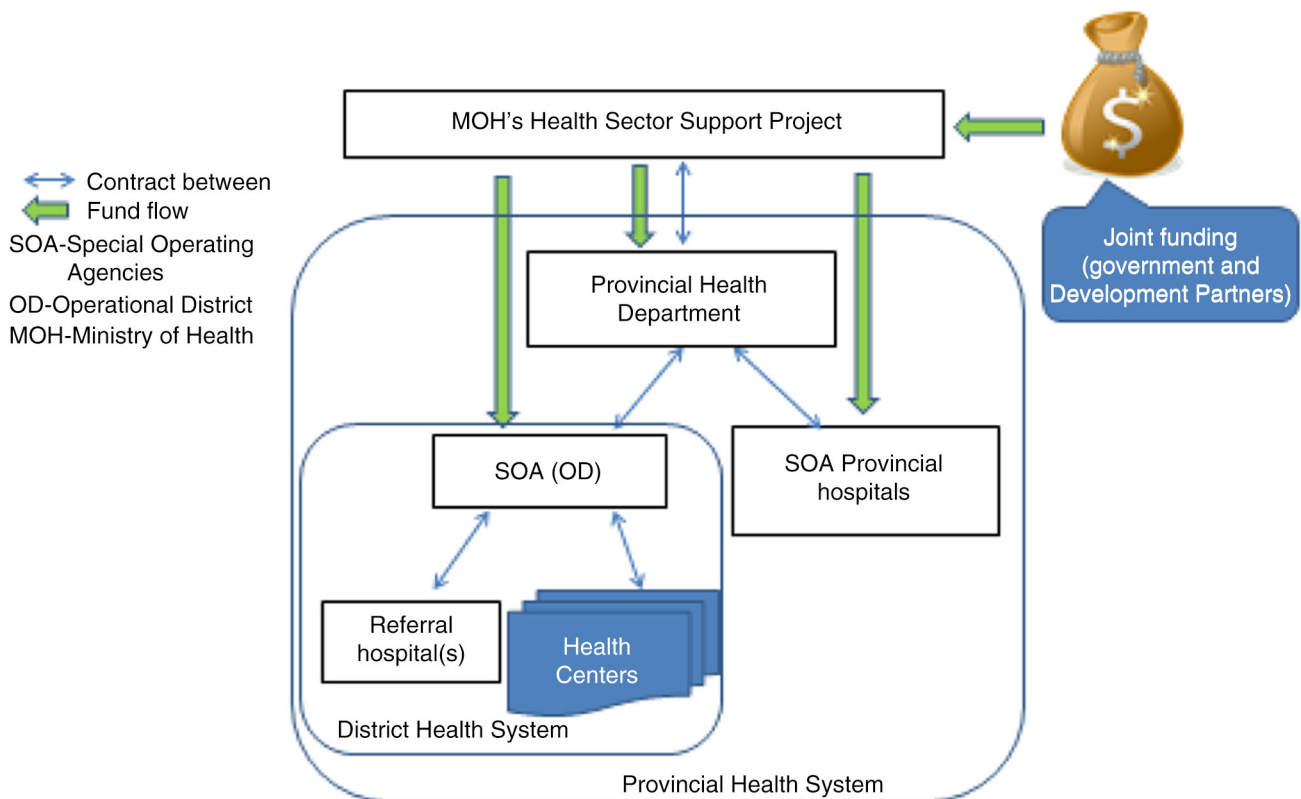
MOH's Health Sector Support Project

$

Joint funding (government and Development Partners)

Contract between
Fund flow
SOA-Special Operating Agencies
OD-Operational District
MOH-Ministry of Health

Provincial Health Department

SOA (OD)

SOA Provincial hospitals

Referral hospital(s)

Health Centers

District Health System

Provincial Health System